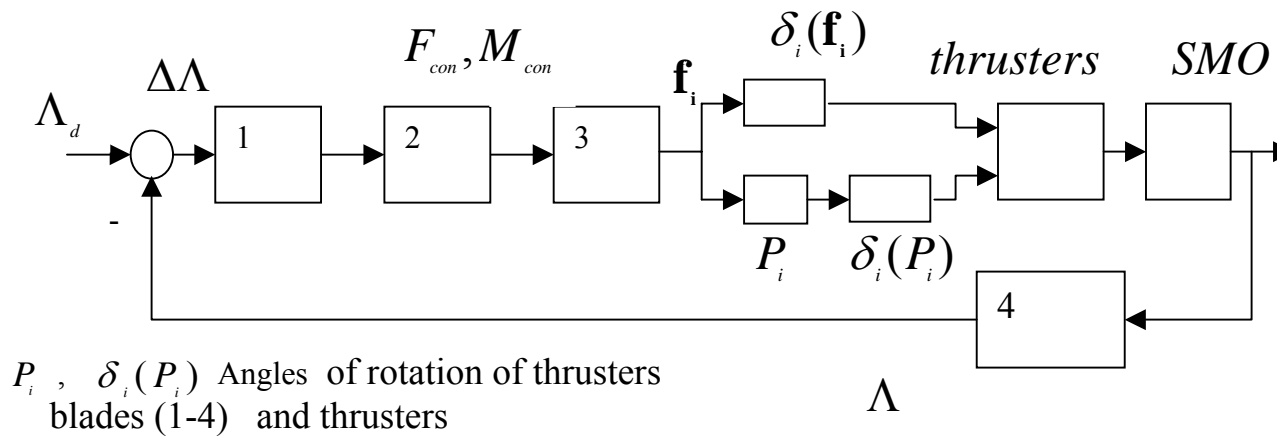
$\Delta\Lambda$

$F_{con}, M_{con}$

$\delta_i(\mathbf{f_i})$

thrusters

SMO

$\Lambda_d$

1

2

3

$\mathbf{f_i}$

-

$P_i$

$\delta_i(P_i)$

4

$P_i$ , $\delta_i(P_i)$ Angles of rotation of thrusters blades (1-4) and thrusters

$\Lambda$